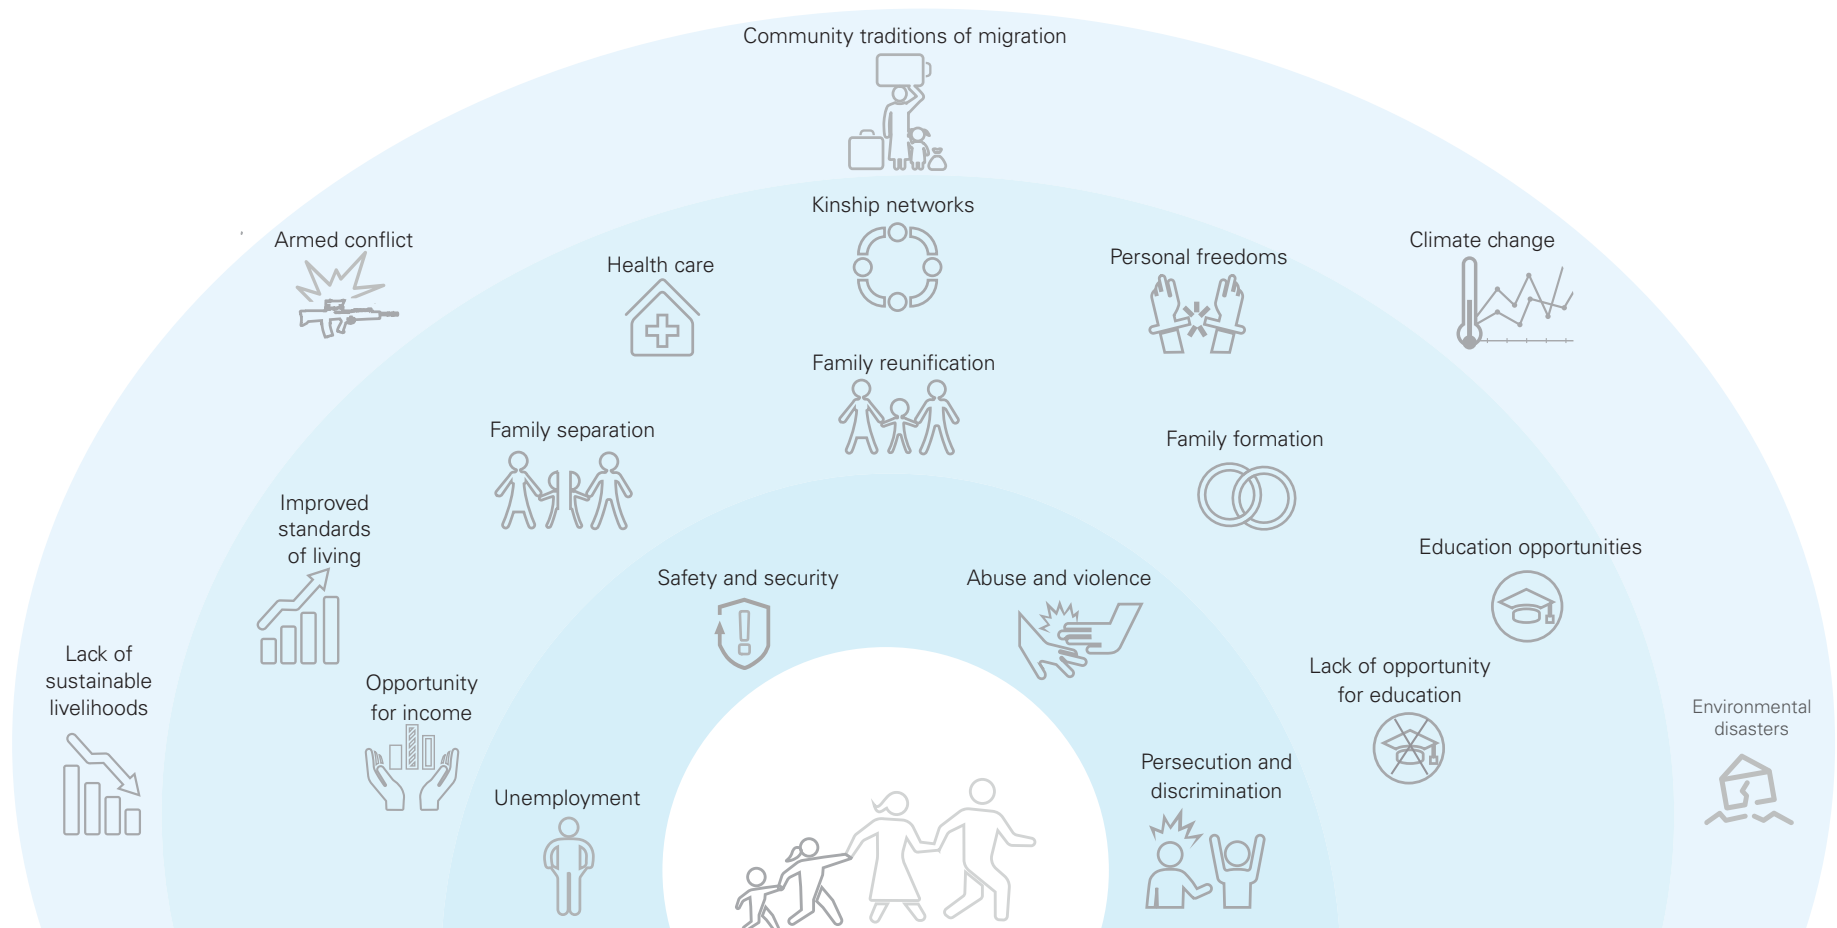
Community traditions of migration

Kinship networks

Armed conflict

Health care

Personal freedoms

Climate change

Family reunification

Family separation

Family formation

Improved standards of living

Education opportunities

Safety and security

Abuse and violence

Lack of sustainable livelihoods

Opportunity for income

Lack of opportunity for education

Environmental disasters

Persecution and discrimination

Unemployment